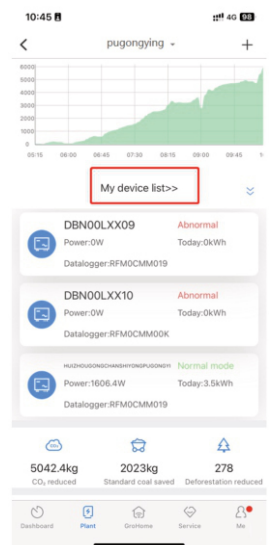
10:45

4G 98

pugongying

6000
5000
4000
3000
2000
1000
0

05:15 06:00 06:45 07:30 08:15 09:00 09:45 1

My device list>>

DBN00LXX09
Abnormal
Power:0W
Today:0kWh
Datalogger:RFM0CMM019

DBN00LXX10
Abnormal
Power:0W
Today:0kWh
Datalogger:RFM0CMM00K

HUIZHOUGONGCHANSHIYONGPUGONGYI
Normal mode
Power:1606.4W
Today:3.5kWh
Datalogger:RFM0CMM019

5042.4kg
$CO_2$ reduced

2023kg
Standard coal saved

278
Deforestation reduced

Dashboard
Plant
GroHome
Service
Me